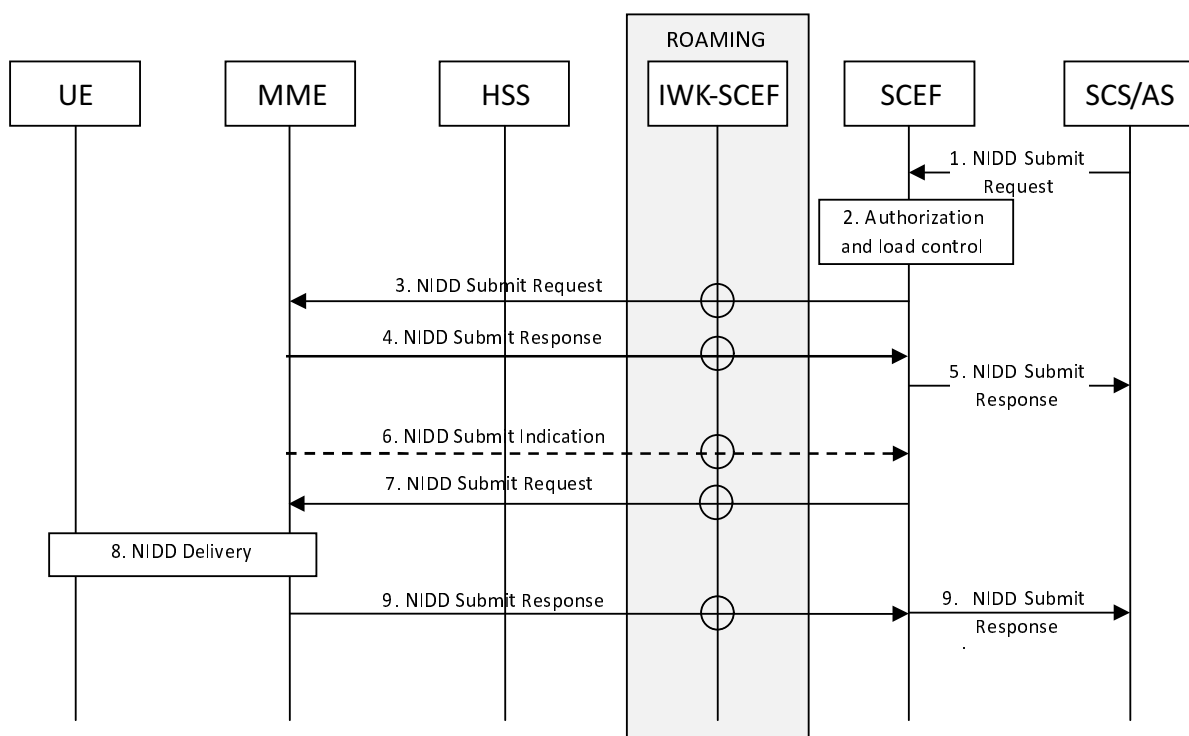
ROAMING

UE

MME

HSS

IWK-SCEF

SCEF

SCS/AS

1. NIDD Submit Request

2. Authorization and load control

3. NIDD Submit Request

4. NIDD Submit Response

5. NIDD Submit Response

6. NIDD Submit Indication

7. NIDD Submit Request

8. NIDD Delivery

9. NIDD Submit Response

9. NIDD Submit Response